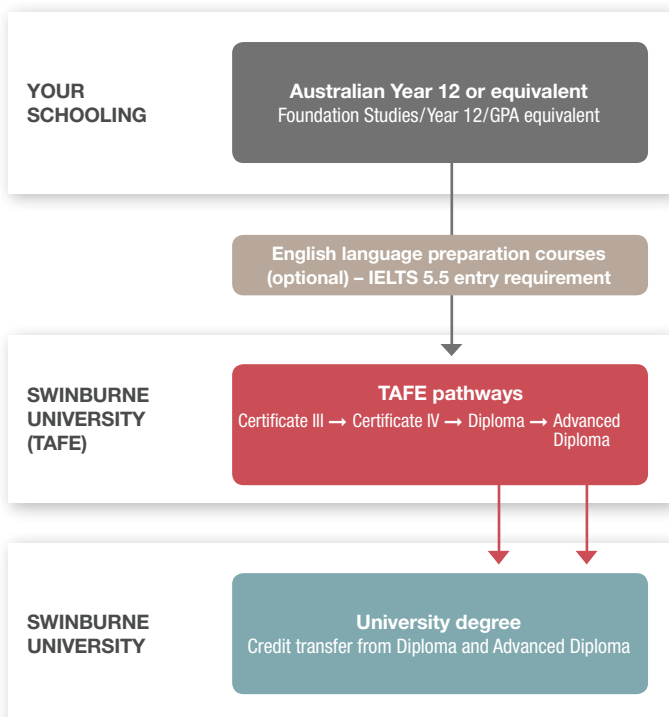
YOUR SCHOOLING

Australian Year 12 or equivalent
Foundation Studies/Year 12/GPA equivalent

English language preparation courses (optional) – IELTS 5.5 entry requirement

SWINBURNE UNIVERSITY (TAFE)

TAFE pathways
Certificate III → Certificate IV → Diploma → Advanced Diploma

SWINBURNE UNIVERSITY

University degree
Credit transfer from Diploma and Advanced Diploma